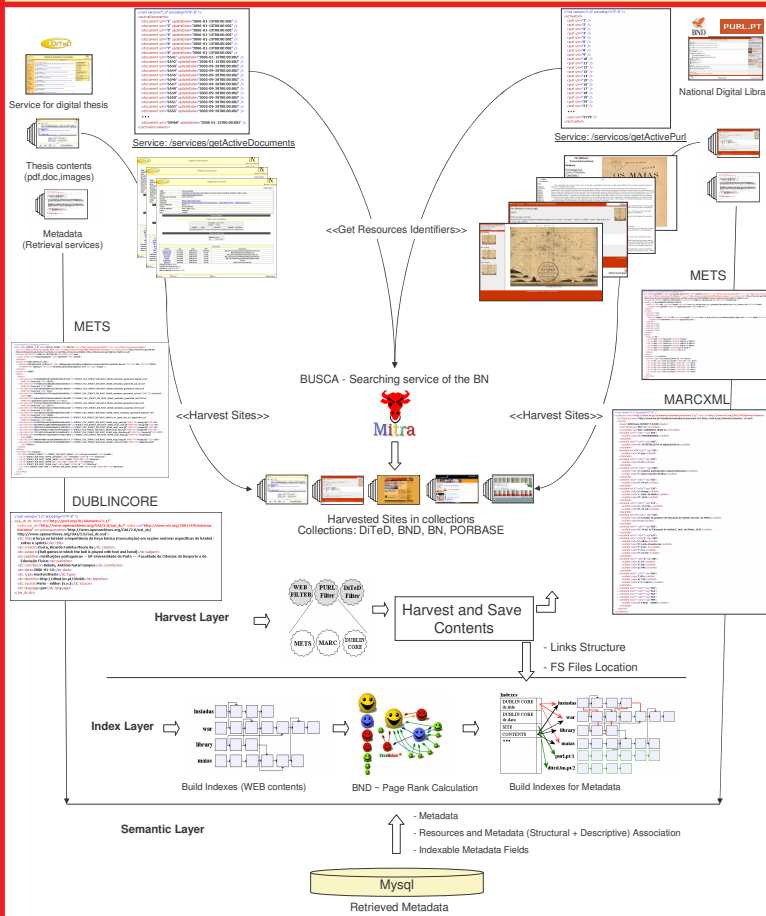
DiTeD

Service for digital thesis

Thesis contents (pdf,doc,images)

Metadata (Retrieval services)

Service: /services/getActiveDocuments

<<Get Resources Identifiers>>

Service: /servicos/getActivePurl

PURL.PT

BND

National Digital Libra

METS

METS

MARCXML

BUSCA - Searching service of the BN

Mitra

<<Harvest Sites>>

<<Harvest Sites>>

DUBLINCORE

Harvested Sites in collections
Collections: DiTeD, BND, BN, PORBASE

Harvest Layer

WEB FILTER

PURL Filter

DiTeD Filter

METS

MARC

DUBLIN CORE

Harvest and Save Contents

- Links Structure
- FS Files Location

Index Layer

lusiadas
war
library
maias

Build Indexes (WEB contents)

BND ~ Page Rank Calculation

Indexes
DUBLIN CORE dc.title
DUBLIN CORE dc.data
SITE
CONTENTS
...

lusiadas
war
library
maias
purl.pt/2
dited.bn.pt/2

Build Indexes for Metadata

Semantic Layer

- Metadata
- Resources and Metadata (Structural + Descriptive) Association
- Indexable Metadata Fields

Mysql

Retrieved Metadata